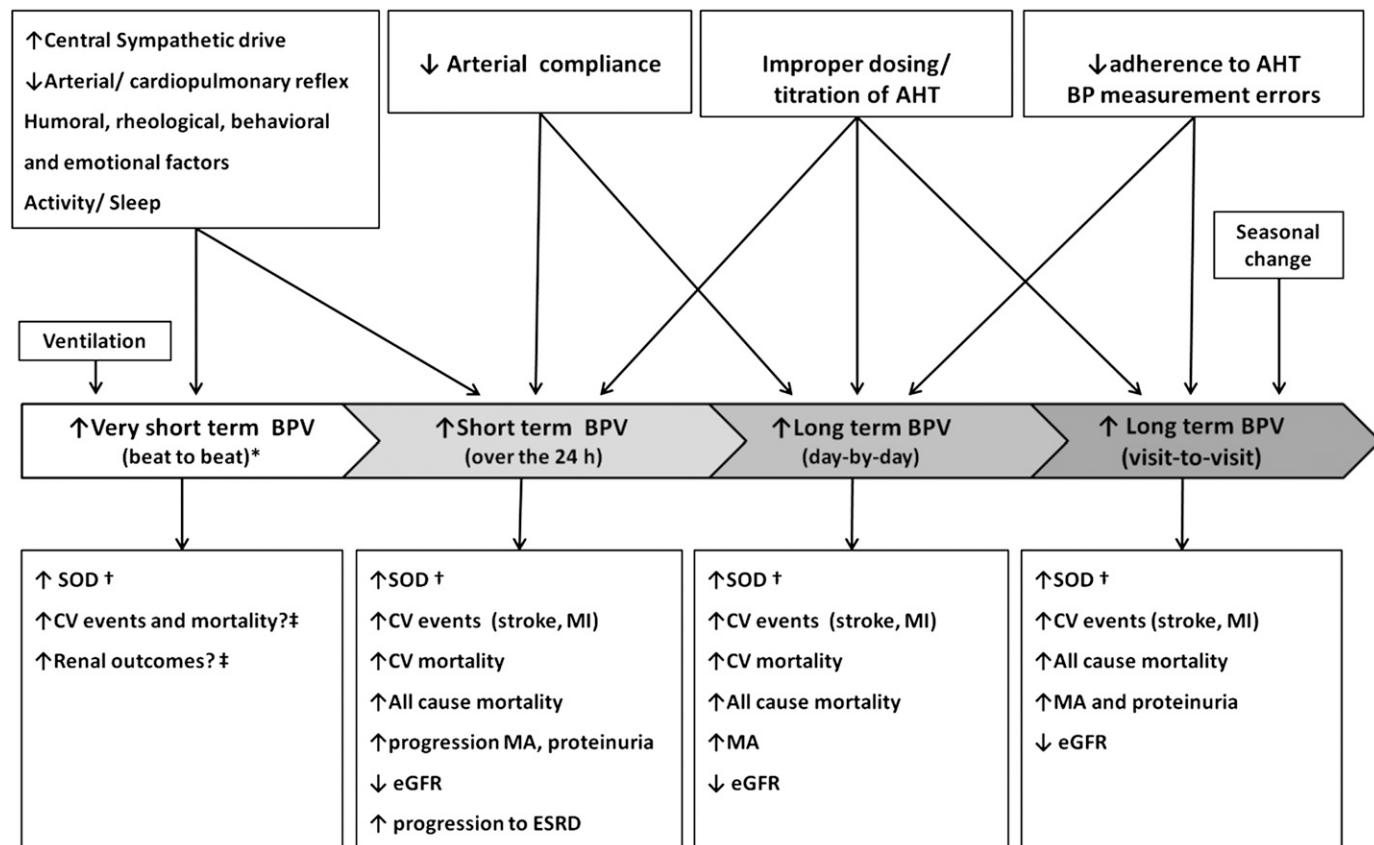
↑Central Sympathetic drive
↓Arterial/ cardiopulmonary reflex
Humoral, rheological, behavioral and emotional factors
Activity/ Sleep

↓ Arterial compliance

Improper dosing/ titration of AHT

↓adherence to AHT
BP measurement errors

Seasonal change

Ventilation

↑Very short term BPV
(beat to beat)*

↑Short term BPV
(over the 24 h)

↑Long term BPV
(day-by-day)

↑ Long term BPV
(visit-to-visit)

↑ SOD †
↑CV events and mortality?‡
↑Renal outcomes? ‡

↑SOD †
↑CV events (stroke, MI)
↑CV mortality
↑All cause mortality
↑progression MA, proteinuria
↓ eGFR
↑ progression to ESRD

↑SOD †
↑CV events (stroke, MI)
↑CV mortality
↑All cause mortality
↑MA
↓ eGFR

↑SOD †
↑CV events (stroke, MI)
↑All cause mortality
↑MA and proteinuria
↓ eGFR